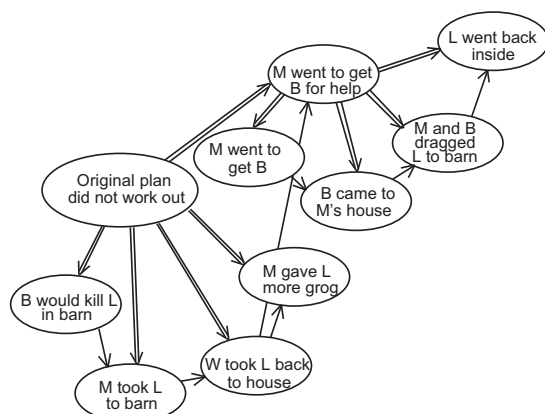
L went back inside

M went to get B for help

M and B dragged L to barn

M went to get B

B came to M's house

Original plan did not work out

M gave L more grog

B would kill L in barn

W took L back to house

M took L to barn